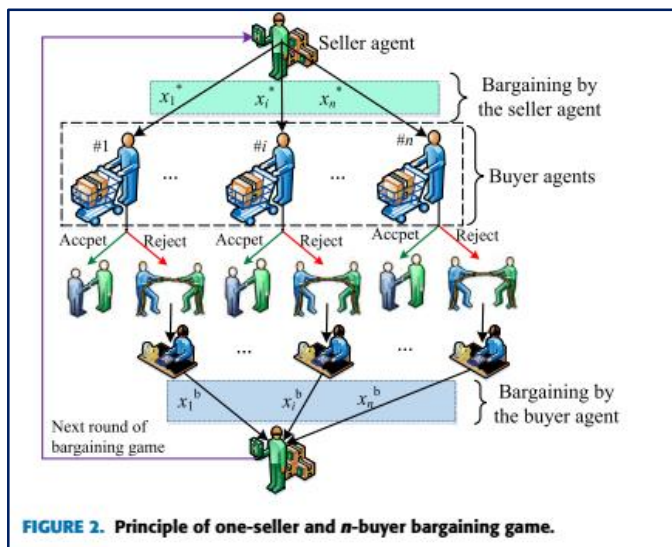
Seller agent

$x_1^*$ $x_i^*$ $x_n^*$

Bargaining by the seller agent

#1 ... #$i$ ... #$n$

Buyer agents

Accpet Reject Accpet Reject Accpet Reject

... ...

$x_1^b$ $x_i^b$ $x_n^b$

Bargaining by the buyer agent

Next round of bargaining game

FIGURE 2. Principle of one-seller and $n$-buyer bargaining game.